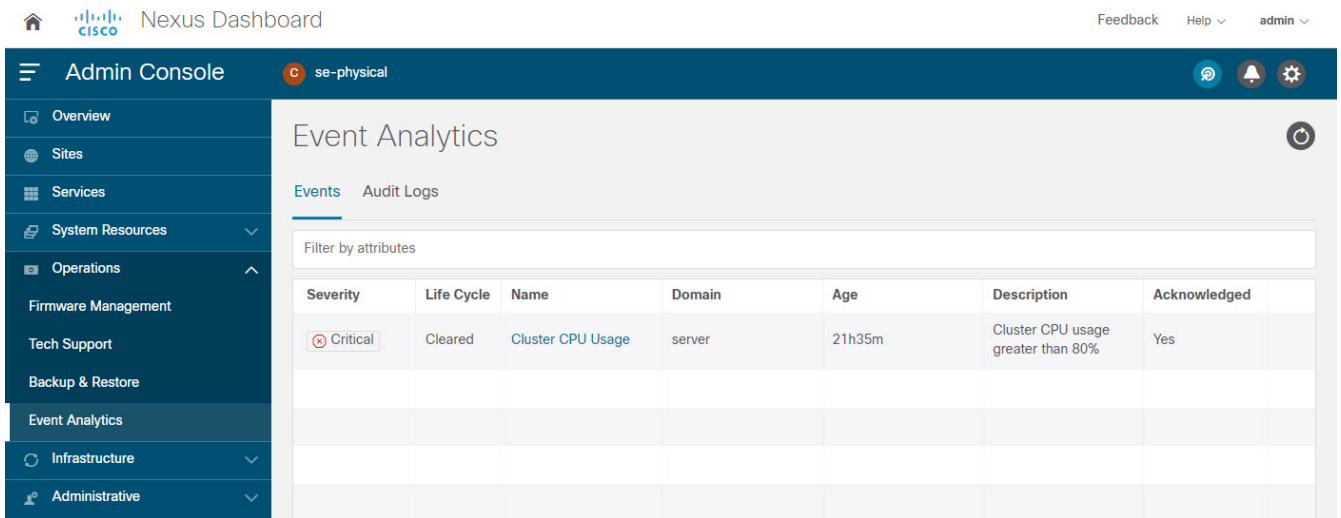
cisco Nexus Dashboard

Feedback Help admin

Admin Console

C se-physical

Overview
Sites
Services
System Resources
Operations
Firmware Management
Tech Support
Backup & Restore
Event Analytics
Infrastructure
Administrative

Event Analytics

Events Audit Logs

Filter by attributes

| Severity | Life Cycle | Name | Domain | Age | Description | Acknowledged |
|---|---|---|---|---|---|---|
| Critical | Cleared | Cluster CPU Usage | server | 21h35m | Cluster CPU usage greater than 80% | Yes |